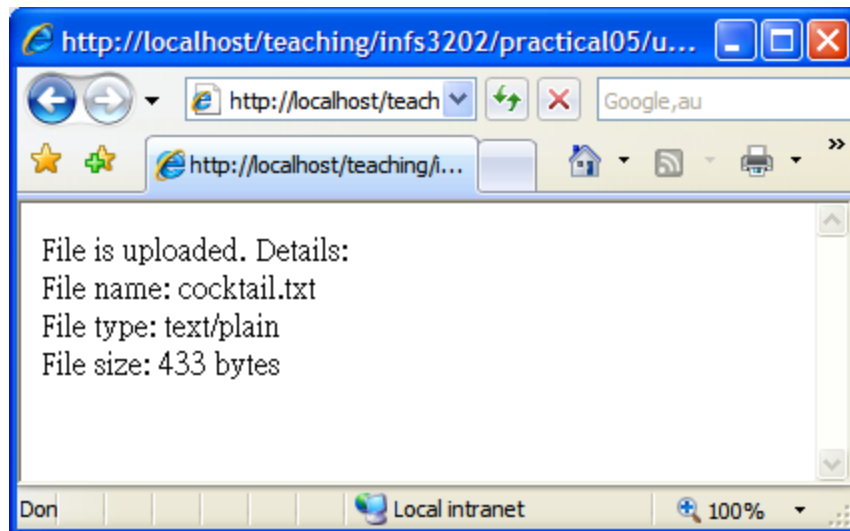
http://localhost/teaching/infs3202/practical05/u...

http://localhost/teach

Google,au

http://localhost/teaching/i...

File is uploaded. Details:
File name: cocktail.txt
File type: text/plain
File size: 433 bytes

Don

Local intranet

100%